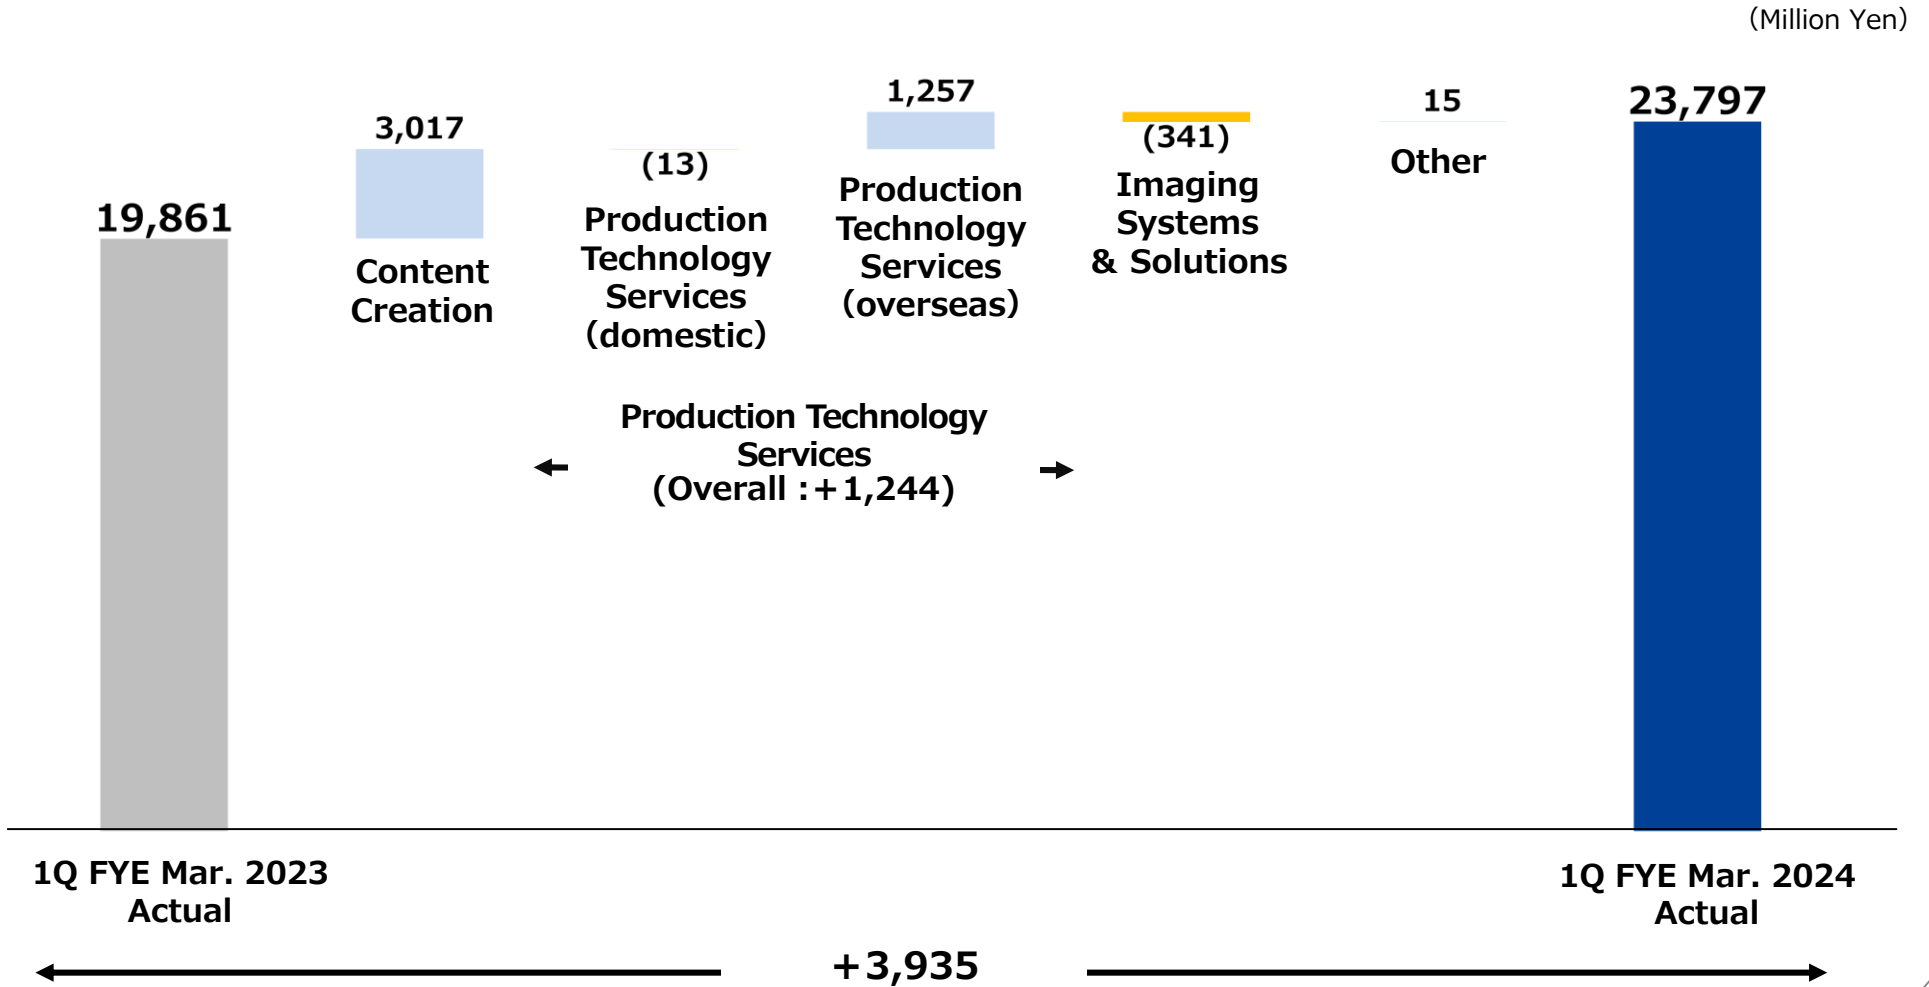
(Million Yen)

19,861

3,017

Content Creation

(13)

Production Technology Services (domestic)

1,257

Production Technology Services (overseas)

(341)

Imaging Systems & Solutions

15

Other

23,797

Production Technology Services (Overall :＋1,244)

1Q FYE Mar. 2023 Actual

1Q FYE Mar. 2024 Actual

+3,935